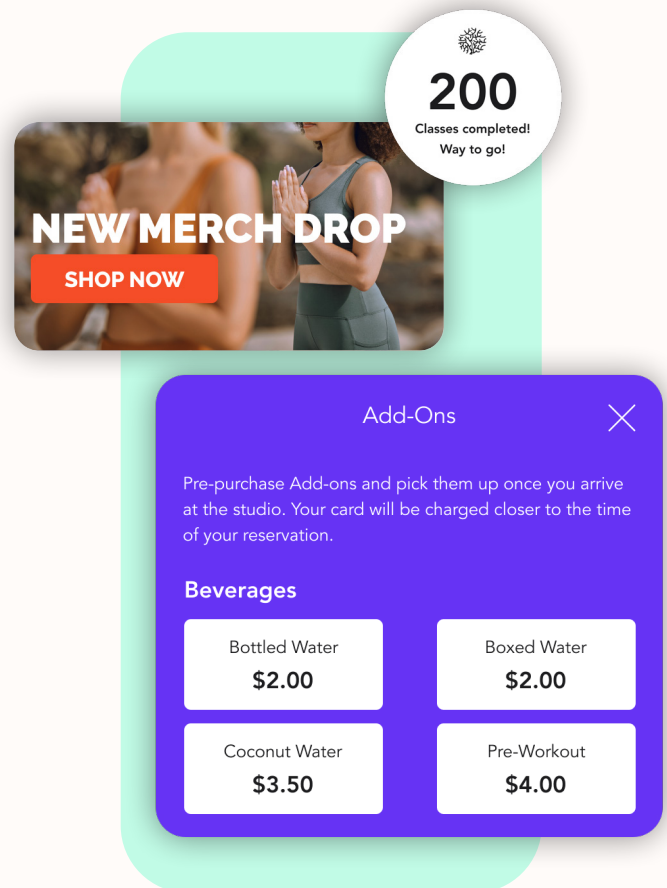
200
Classes completed!
Way to go!

NEW MERCH DROP
SHOP NOW

Add-Ons

Pre-purchase Add-ons and pick them up once you arrive at the studio. Your card will be charged closer to the time of your reservation.

Beverages

Bottled Water
$2.00

Boxed Water
$2.00

Coconut Water
$3.50

Pre-Workout
$4.00